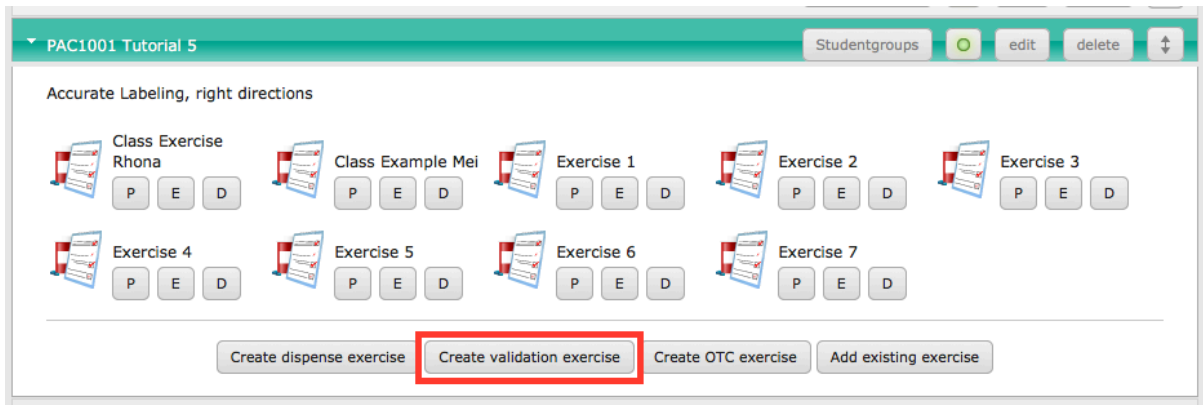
PAC1001 Tutorial 5

Studentgroups O edit delete

Accurate Labeling, right directions

Class Exercise Rhona
P E D

Class Example Mei
P E D

Exercise 1
P E D

Exercise 2
P E D

Exercise 3
P E D

Exercise 4
P E D

Exercise 5
P E D

Exercise 6
P E D

Exercise 7
P E D

Create dispense exercise Create validation exercise Create OTC exercise Add existing exercise